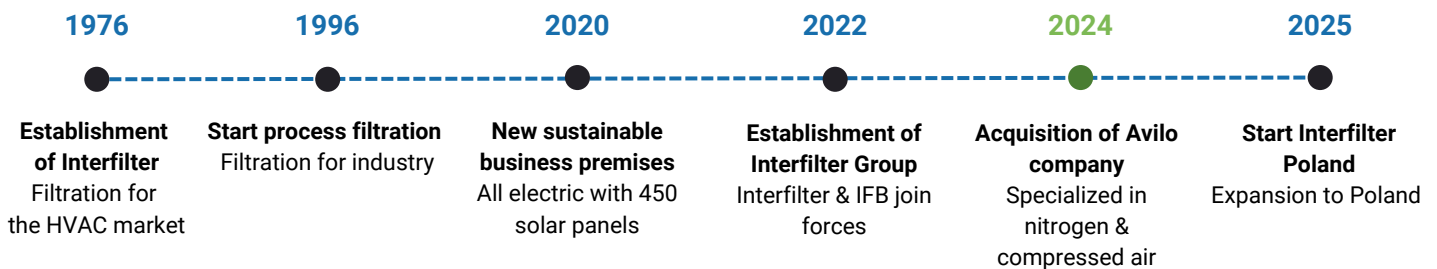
1976

Establishment of Interfilter
Filtration for the HVAC market

1996

Start process filtration
Filtration for industry

2020

New sustainable business premises
All electric with 450 solar panels

2022

Establishment of Interfilter Group
Interfilter & IFB join forces

2024

Acquisition of Avilo company
Specialized in nitrogen & compressed air

2025

Start Interfilter Poland
Expansion to Poland